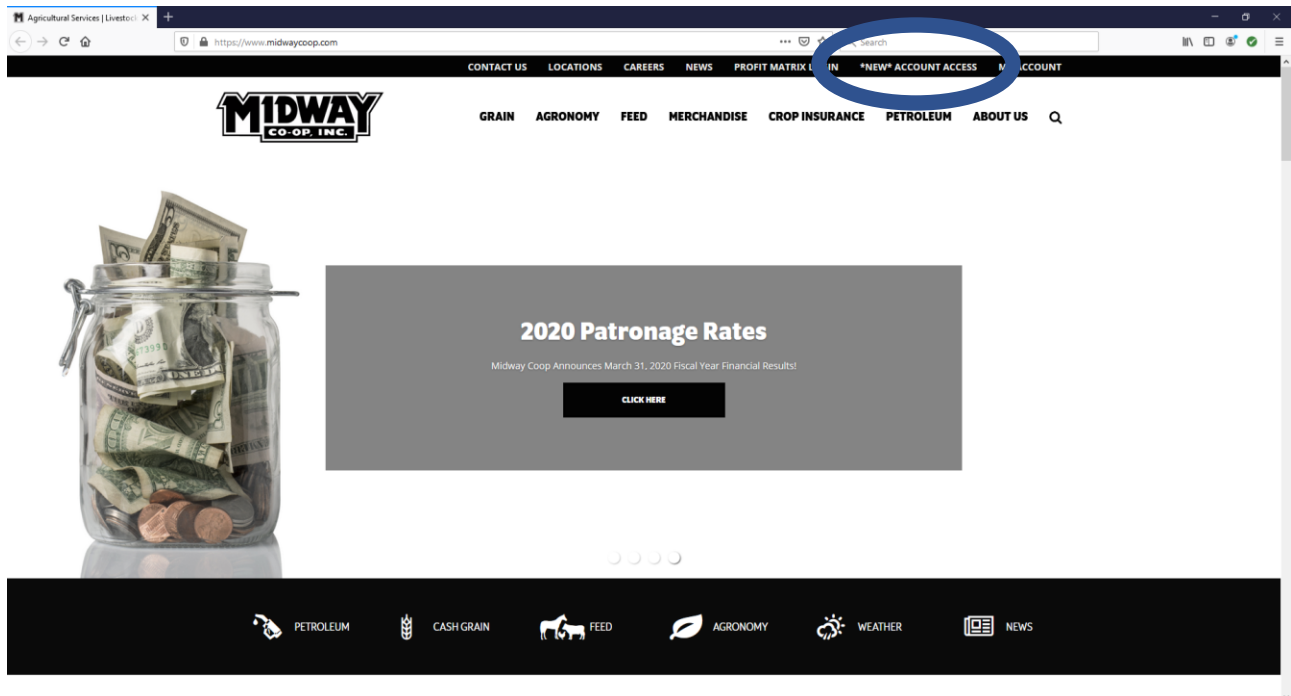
Agricultural Services | Livestoc ×

https://www.midwaycoop.com

Search

CONTACT US LOCATIONS CAREERS NEWS PROFIT MATRIX L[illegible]IN *NEW* ACCOUNT ACCESS M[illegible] ACCOUNT

MIDWAY CO-OP, INC.

GRAIN AGRONOMY FEED MERCHANDISE CROP INSURANCE PETROLEUM ABOUT US

2020 Patronage Rates

Midway Coop Announces March 31, 2020 Fiscal Year Financial Results!

CLICK HERE

PETROLEUM CASH GRAIN FEED AGRONOMY WEATHER NEWS